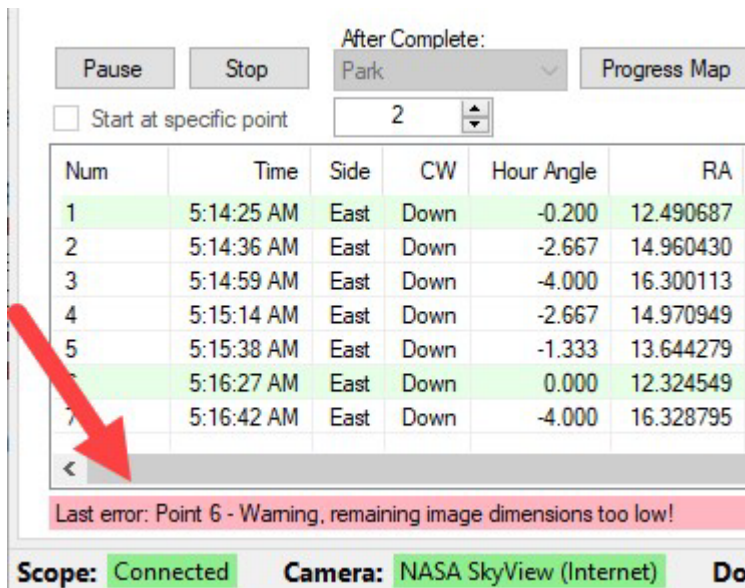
Pause

Stop

After Complete:

Park

Progress Map

Start at specific point

2

| Num | Time | Side | CW | Hour Angle | RA |
|---|---|---|---|---|---|
| 1 | 5:14:25 AM | East | Down | -0.200 | 12.490687 |
| 2 | 5:14:36 AM | East | Down | -2.667 | 14.960430 |
| 3 | 5:14:59 AM | East | Down | -4.000 | 16.300113 |
| 4 | 5:15:14 AM | East | Down | -2.667 | 14.970949 |
| 5 | 5:15:38 AM | East | Down | -1.333 | 13.644279 |
| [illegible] | 5:16:27 AM | East | Down | 0.000 | 12.324549 |
| 7 | 5:16:42 AM | East | Down | -4.000 | 16.328795 |

<

Last error: Point 6 - Warning, remaining image dimensions too low!

Scope: Connected Camera: NASA SkyView (Internet) Do